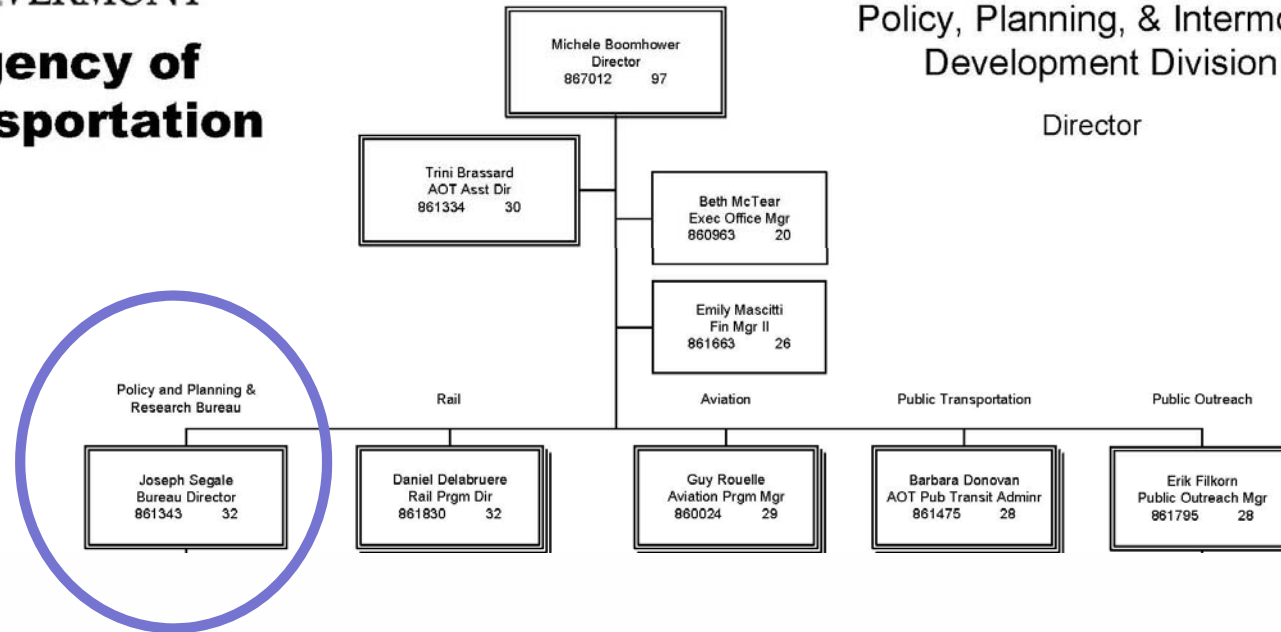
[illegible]VERMONT

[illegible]gency of
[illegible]sportation

Policy, Planning, & Intermo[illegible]
Development Division

Director

Michele Boomhower
Director
867012 97

Trini Brassard
AOT Asst Dir
861334 30

Beth McTear
Exec Office Mgr
860963 20

Emily Mascitti
Fin Mgr II
861663 26

Policy and Planning & Research Bureau

Joseph Segale
Bureau Director
861343 32

Rail

Daniel Delabruere
Rail Prgm Dir
861830 32

Aviation

Guy Rouelle
Aviation Prgm Mgr
860024 29

Public Transportation

Barbara Donovan
AOT Pub Transit Adminr
861475 28

Public Outreach

Erik Filkorn
Public Outreach Mgr
861795 28